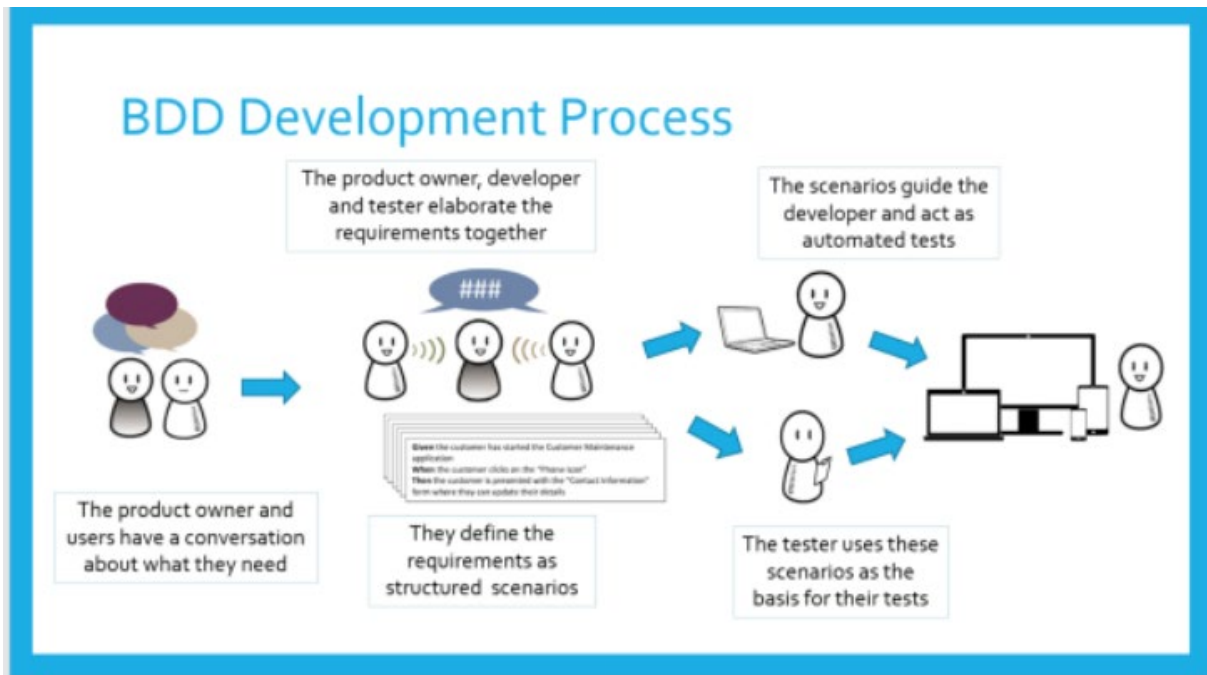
BDD Development Process

The product owner, developer and tester elaborate the requirements together

The scenarios guide the developer and act as automated tests

###

Given the customer has started the Customer Maintenance application
When the customer clicks on the "Phone Icon"
Then the customer is presented with the "Contact Information" form where they can update their details

The product owner and users have a conversation about what they need

They define the requirements as structured scenarios

The tester uses these scenarios as the basis for their tests